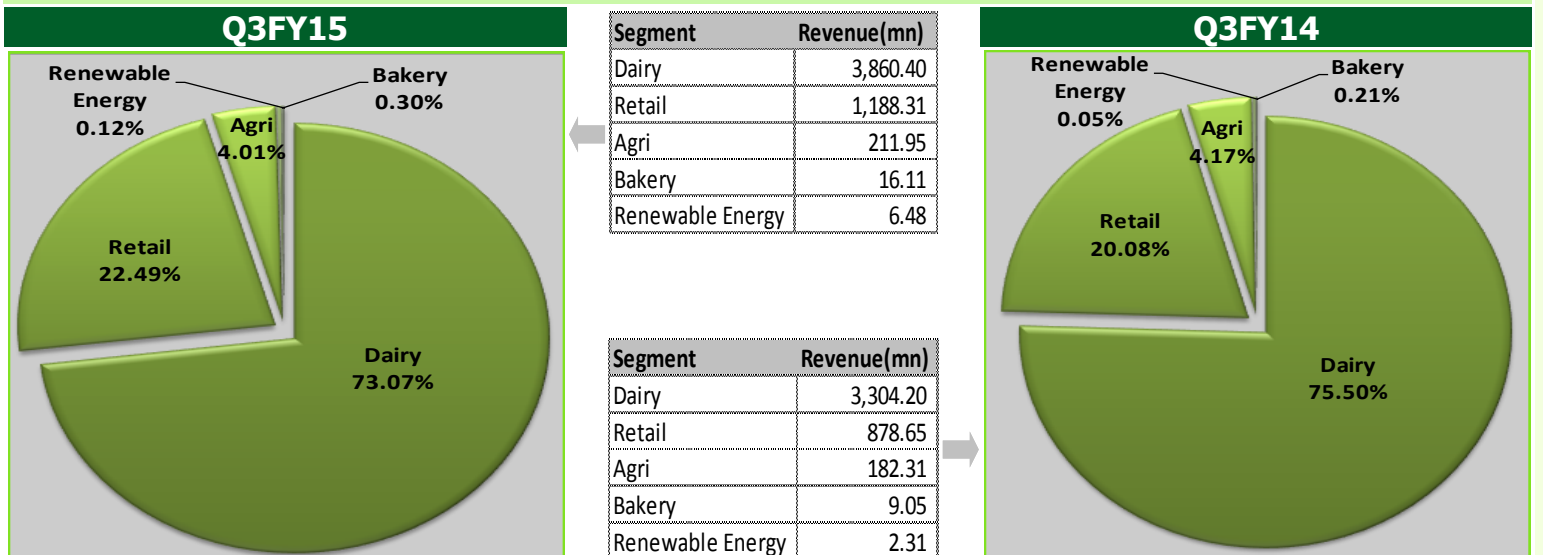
Q3FY15

Renewable Energy 0.12%
Bakery 0.30%
Agri 4.01%
Retail 22.49%
Dairy 73.07%

| Segment | Revenue(mn) |
|---|---|
| Dairy | 3,860.40 |
| Retail | 1,188.31 |
| Agri | 211.95 |
| Bakery | 16.11 |
| Renewable Energy | 6.48 |

| Segment | Revenue(mn) |
|---|---|
| Dairy | 3,304.20 |
| Retail | 878.65 |
| Agri | 182.31 |
| Bakery | 9.05 |
| Renewable Energy | 2.31 |

Q3FY14

Renewable Energy 0.05%
Bakery 0.21%
Agri 4.17%
Retail 20.08%
Dairy 75.50%